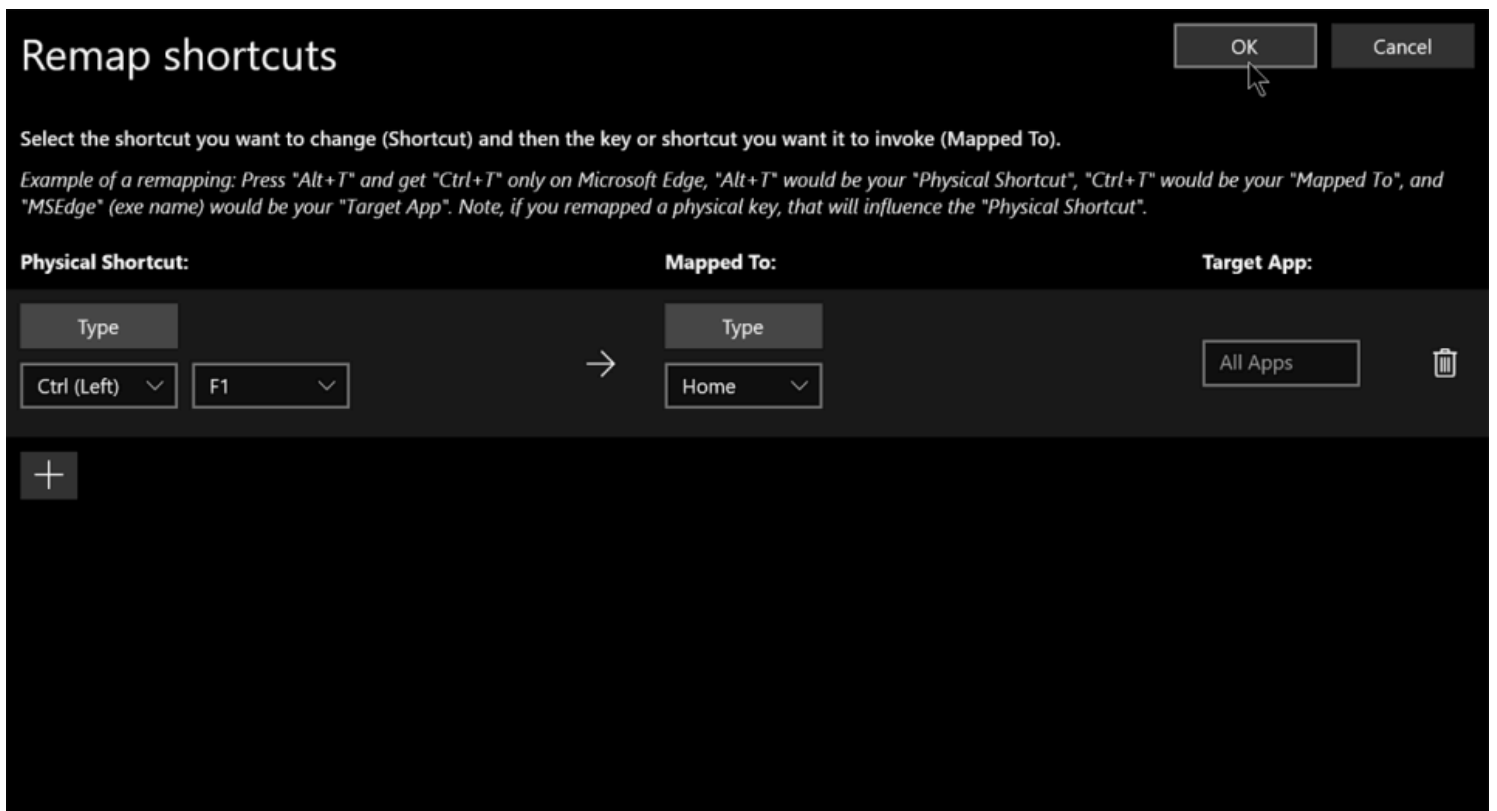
Remap shortcuts

OK

Cancel

Select the shortcut you want to change (Shortcut) and then the key or shortcut you want it to invoke (Mapped To).

Example of a remapping: Press "Alt+T" and get "Ctrl+T" only on Microsoft Edge, "Alt+T" would be your "Physical Shortcut", "Ctrl+T" would be your "Mapped To", and "MSEdge" (exe name) would be your "Target App". Note, if you remapped a physical key, that will influence the "Physical Shortcut".

Physical Shortcut:

Mapped To:

Target App:

Type

Ctrl (Left)

F1

→

Type

Home

All Apps

+